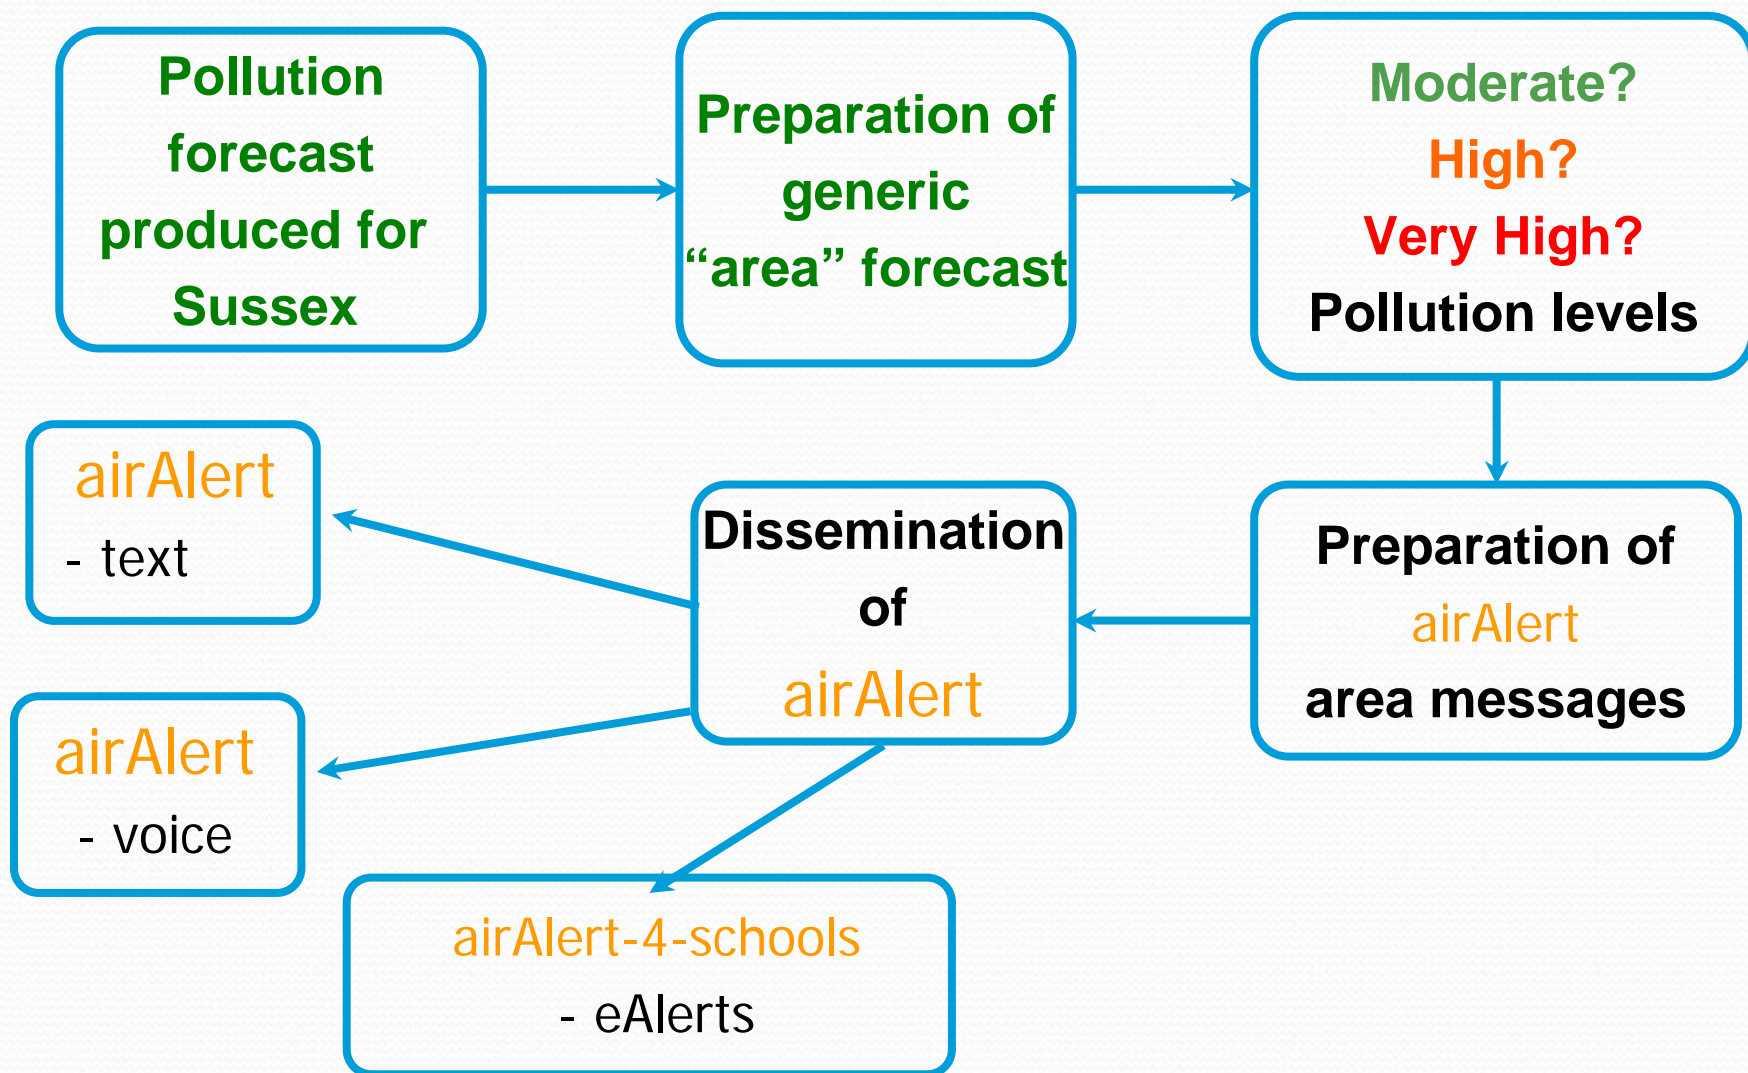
Pollution forecast produced for Sussex

Preparation of generic "area" forecast

Moderate?
High?
Very High?
Pollution levels

Preparation of airAlert area messages

Dissemination of airAlert

airAlert
- text

airAlert
- voice

airAlert-4-schools
- eAlerts